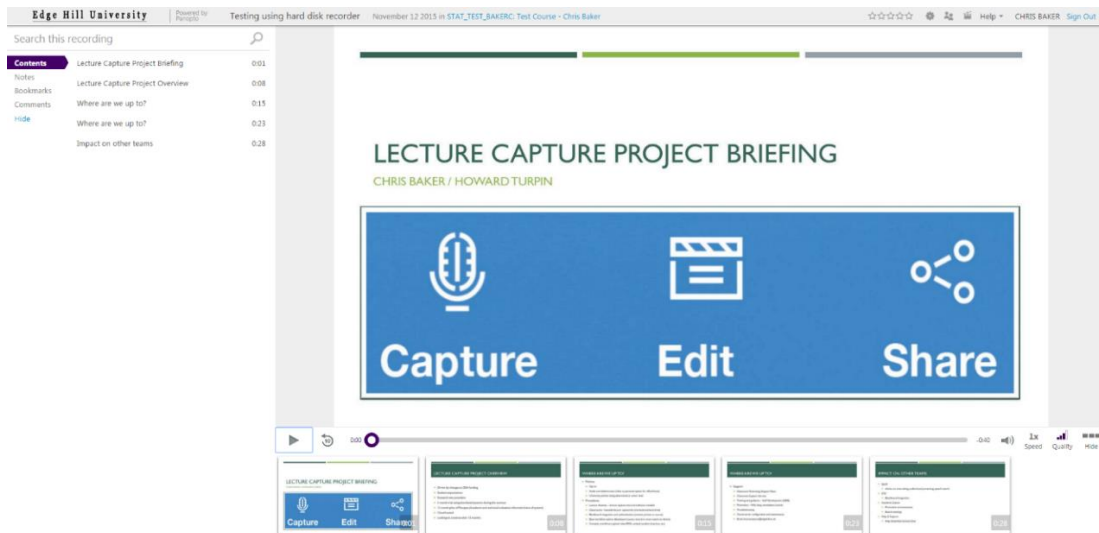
Edge Hill University | Powered by Panopto | Testing using hard disk recorder | November 12 2015 in STAT_TEST_BAKERC: Test Course - Chris Baker | Help | CHRIS BAKER | Sign Out

Search this recording

Contents
Notes
Bookmarks
Comments
Hide

| | |
|---|---|
| Lecture Capture Project Briefing | 0:01 |
| Lecture Capture Project Overview | 0:08 |
| Where are we up to? | 0:15 |
| Where are we up to? | 0:23 |
| Impact on other teams | 0:28 |

LECTURE CAPTURE PROJECT BRIEFING
CHRIS BAKER / HOWARD TURPIN

Capture Edit Share

0:00 -0:40 1x Speed Quality Hide

LECTURE CAPTURE PROJECT BRIEFING
Capture Edit Share

LECTURE CAPTURE PROJECT OVERVIEW 0:08

WHERE ARE WE UP TO? 0:15

WHERE ARE WE UP TO? 0:23

IMPACT ON OTHER TEAMS 0:28